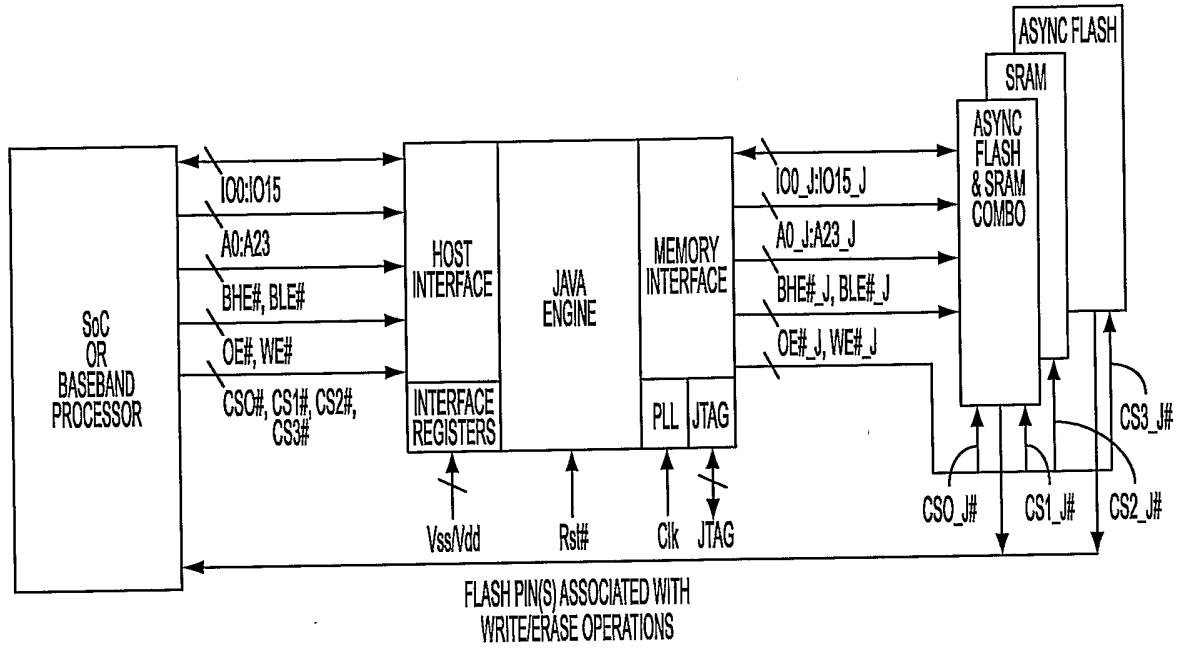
ASYNC FLASH

SRAM

ASYNC FLASH & SRAM COMBO

SoC OR BASEBAND PROCESSOR

IO0:IO15

A0:A23

BHE#, BLE#

OE#, WE#

CSO#, CS1#, CS2#, CS3#

HOST INTERFACE

INTERFACE REGISTERS

JAVA ENGINE

MEMORY INTERFACE

PLL

JTAG

IO0_J:IO15_J

A0_J:A23_J

BHE#_J, BLE#_J

OE#_J, WE#_J

Vss/Vdd

Rst#

Clk

JTAG

CSO_J#

CS1_J#

CS2_J#

CS3_J#

FLASH PIN(S) ASSOCIATED WITH WRITE/ERASE OPERATIONS